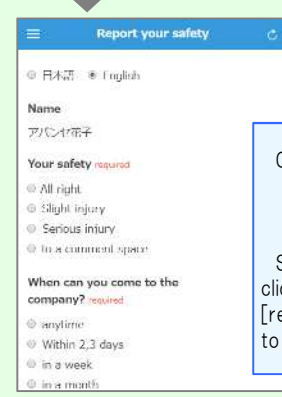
Report your safety

日本語 English

Name

アパンビ花子

Your safety required

All right

Slight injury

Serious injury

In a comment space

When can you come to the company? required

anytime

Within 2,3 days

in a week

in a month

C

S
cli
[re
to